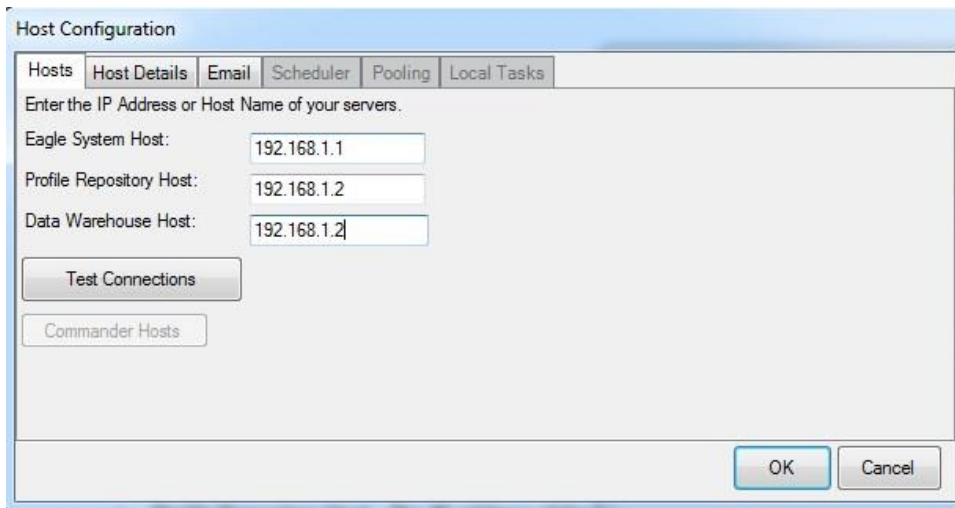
Host Configuration

Hosts | Host Details | Email | Scheduler | Pooling | Local Tasks

Enter the IP Address or Host Name of your servers.

Eagle System Host: 192.168.1.1

Profile Repository Host: 192.168.1.2

Data Warehouse Host: 192.168.1.2

Test Connections

Commander Hosts

OK

Cancel